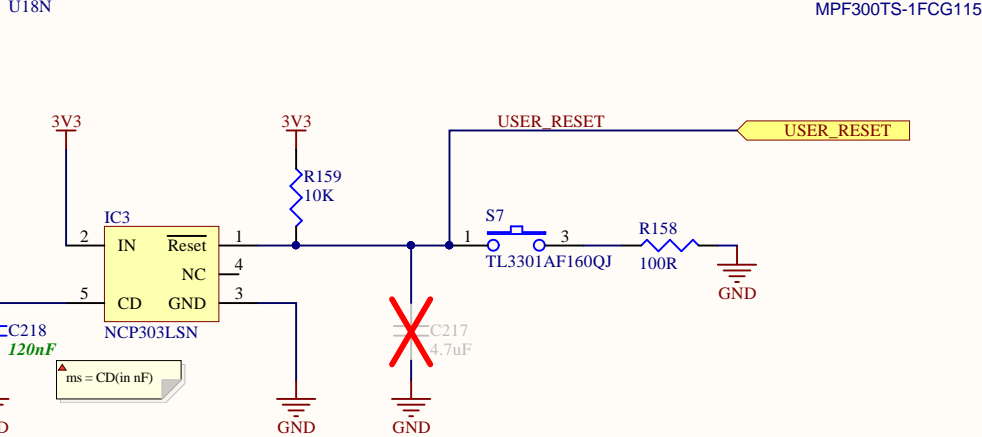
U18N

MPF300TS-1FCG115

3V3

3V3

USER_RESET

USER_RESET

R159
10K

IC3

2 IN $\overline{\text{Reset}}$ 1

NC 4

5 CD GND 3

NCP303LSN

S7

1 3

TL3301AF160QJ

R158

100R

GND

C218

120nF

C217
4.7uF

ms = CD(in nF)

GND

GND